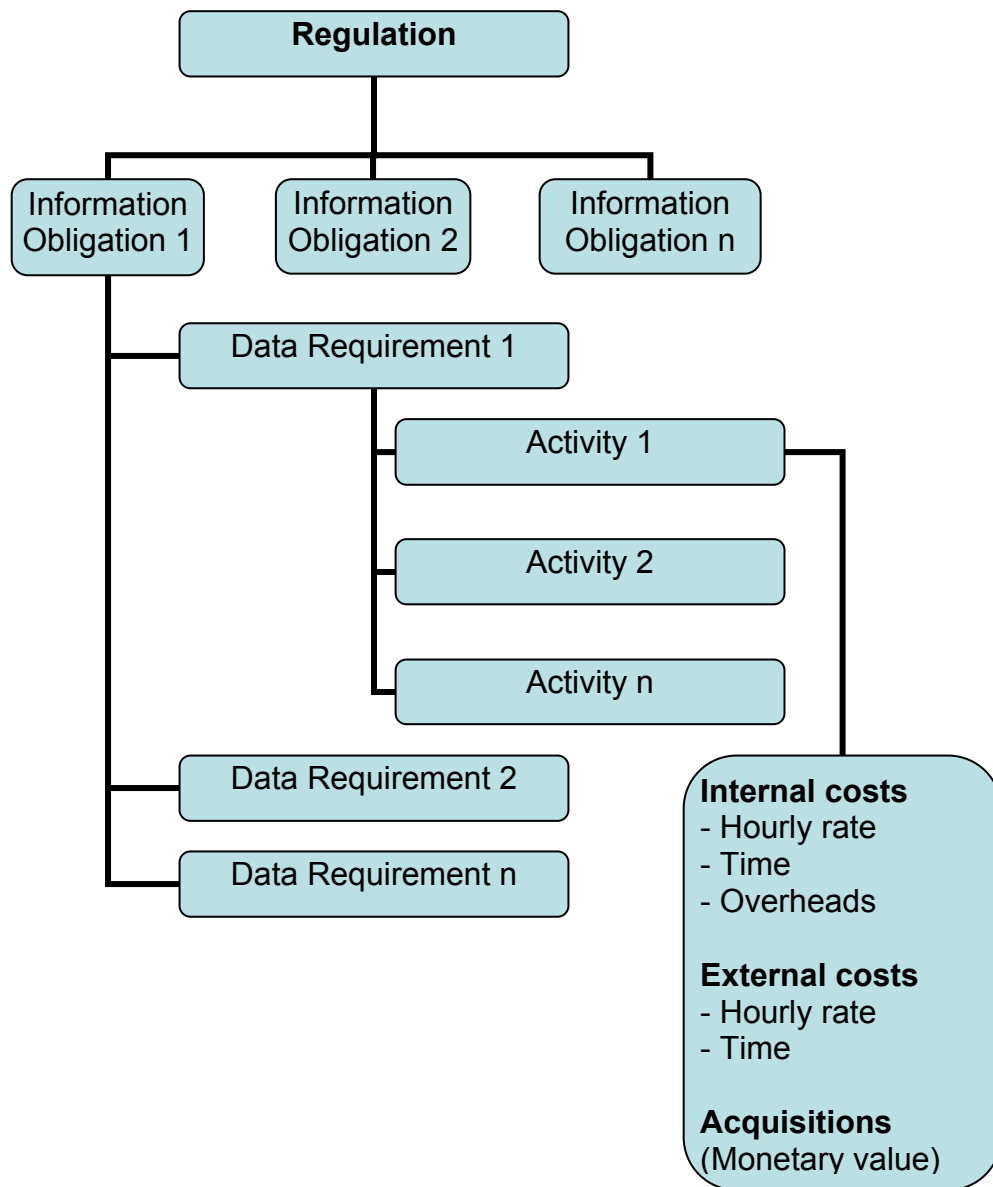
Regulation

Information Obligation 1

Information Obligation 2

Information Obligation n

Data Requirement 1

Activity 1

Activity 2

Activity n

Data Requirement 2

Data Requirement n

**Internal costs**
- Hourly rate
- Time
- Overheads

**External costs**
- Hourly rate
- Time

**Acquisitions**
(Monetary value)